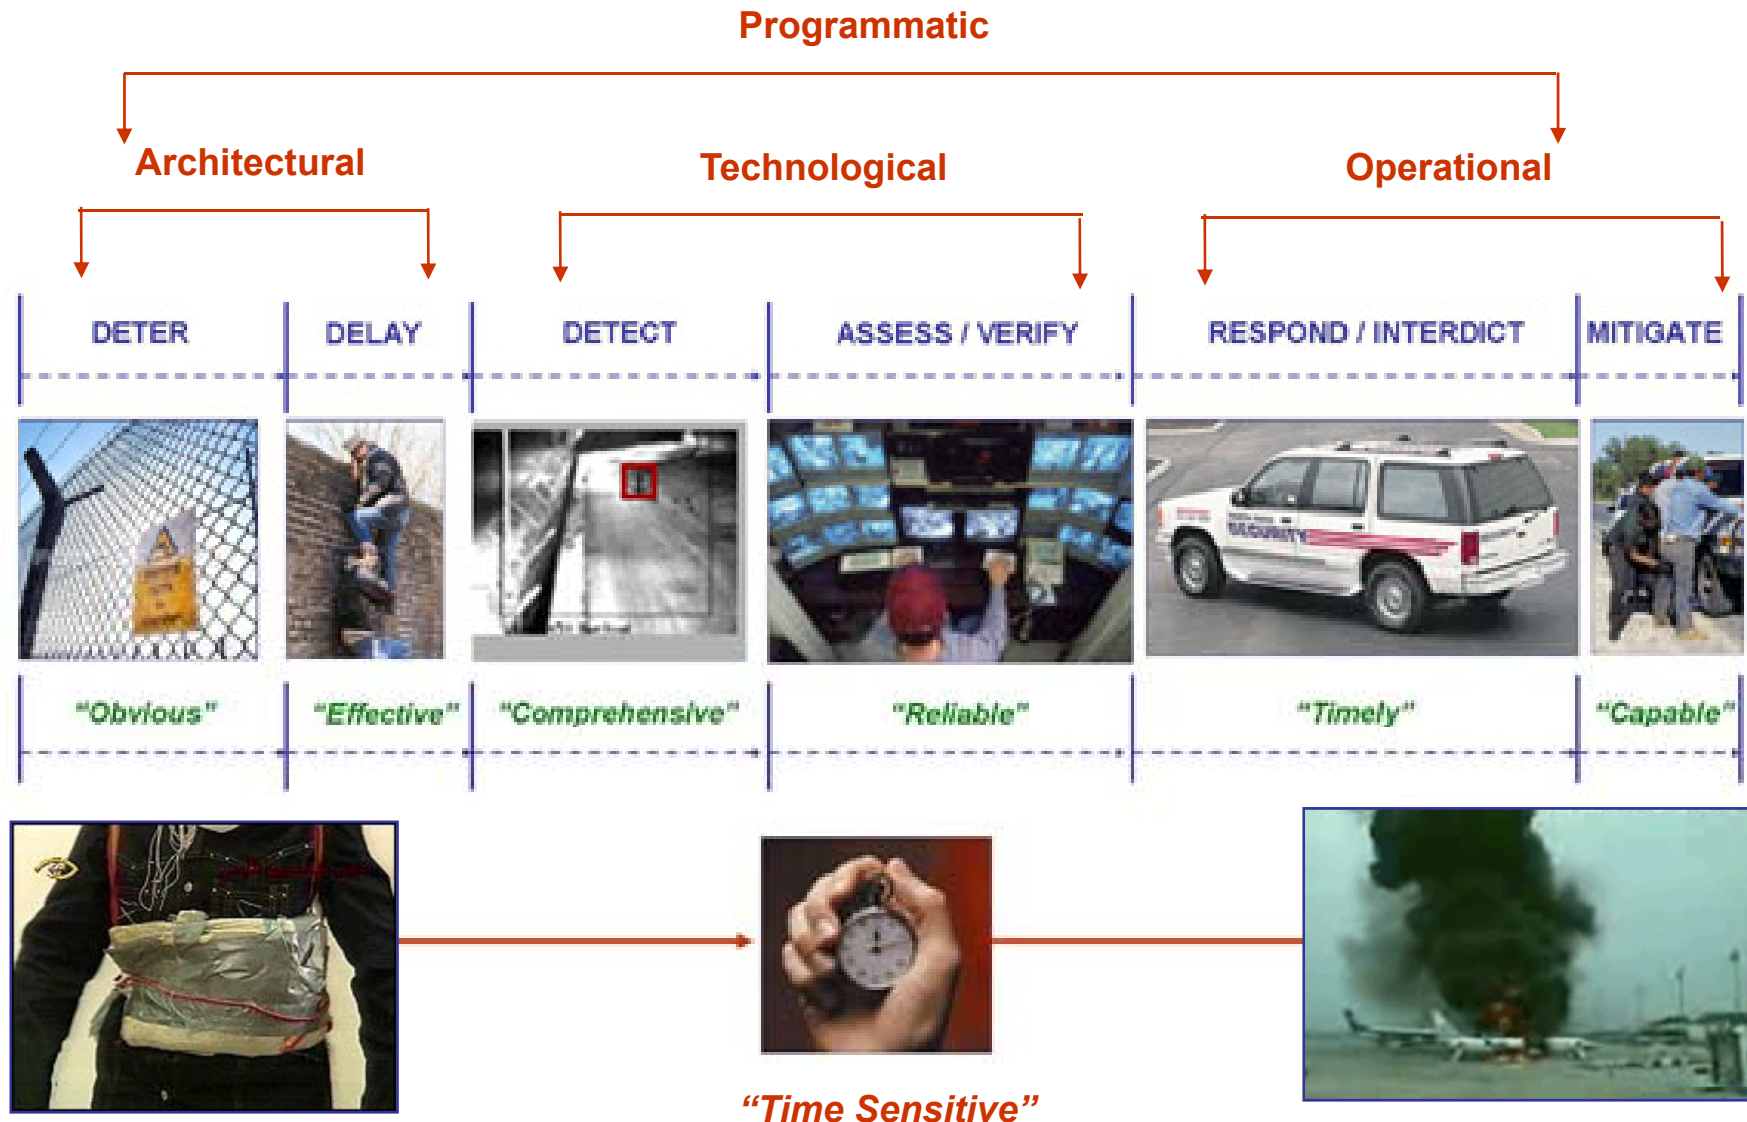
Programmatic

Architectural

Technological

Operational

| DETER | DELAY | DETECT | ASSESS / VERIFY | RESPOND / INTERDICT | MITIGATE |
|---|---|---|---|---|---|
| "Obvious" | "Effective" | "Comprehensive" | "Reliable" | "Timely" | "Capable" |

SECURITY

"Time Sensitive"